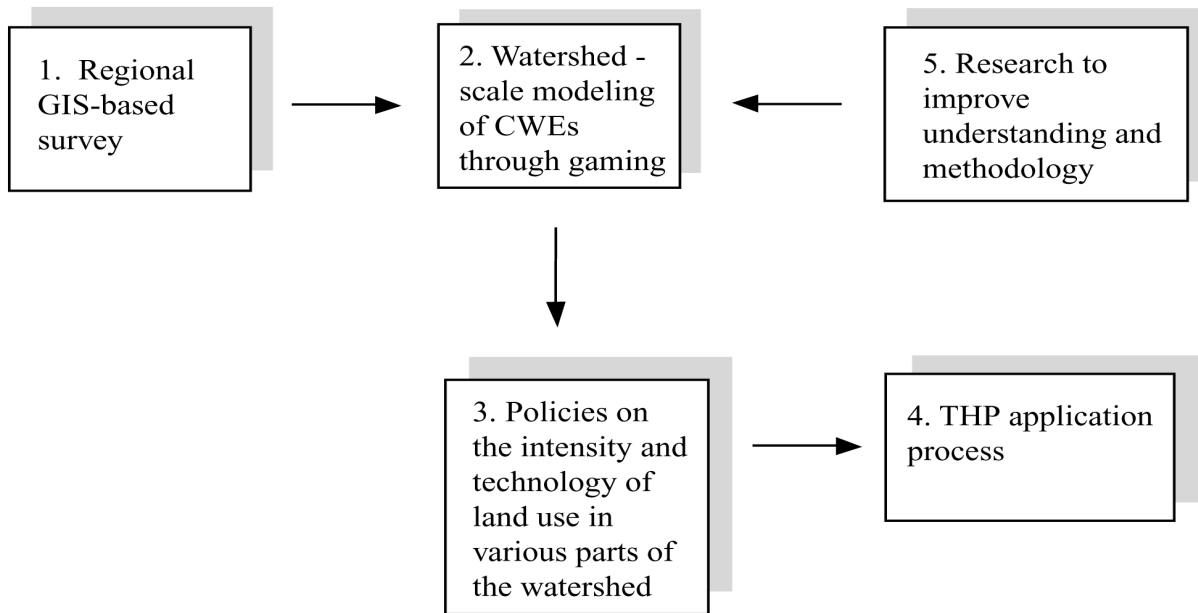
1. Regional GIS-based survey

2. Watershed - scale modeling of CWEs through gaming

5. Research to improve understanding and methodology

3. Policies on the intensity and technology of land use in various parts of the watershed

4. THP application process